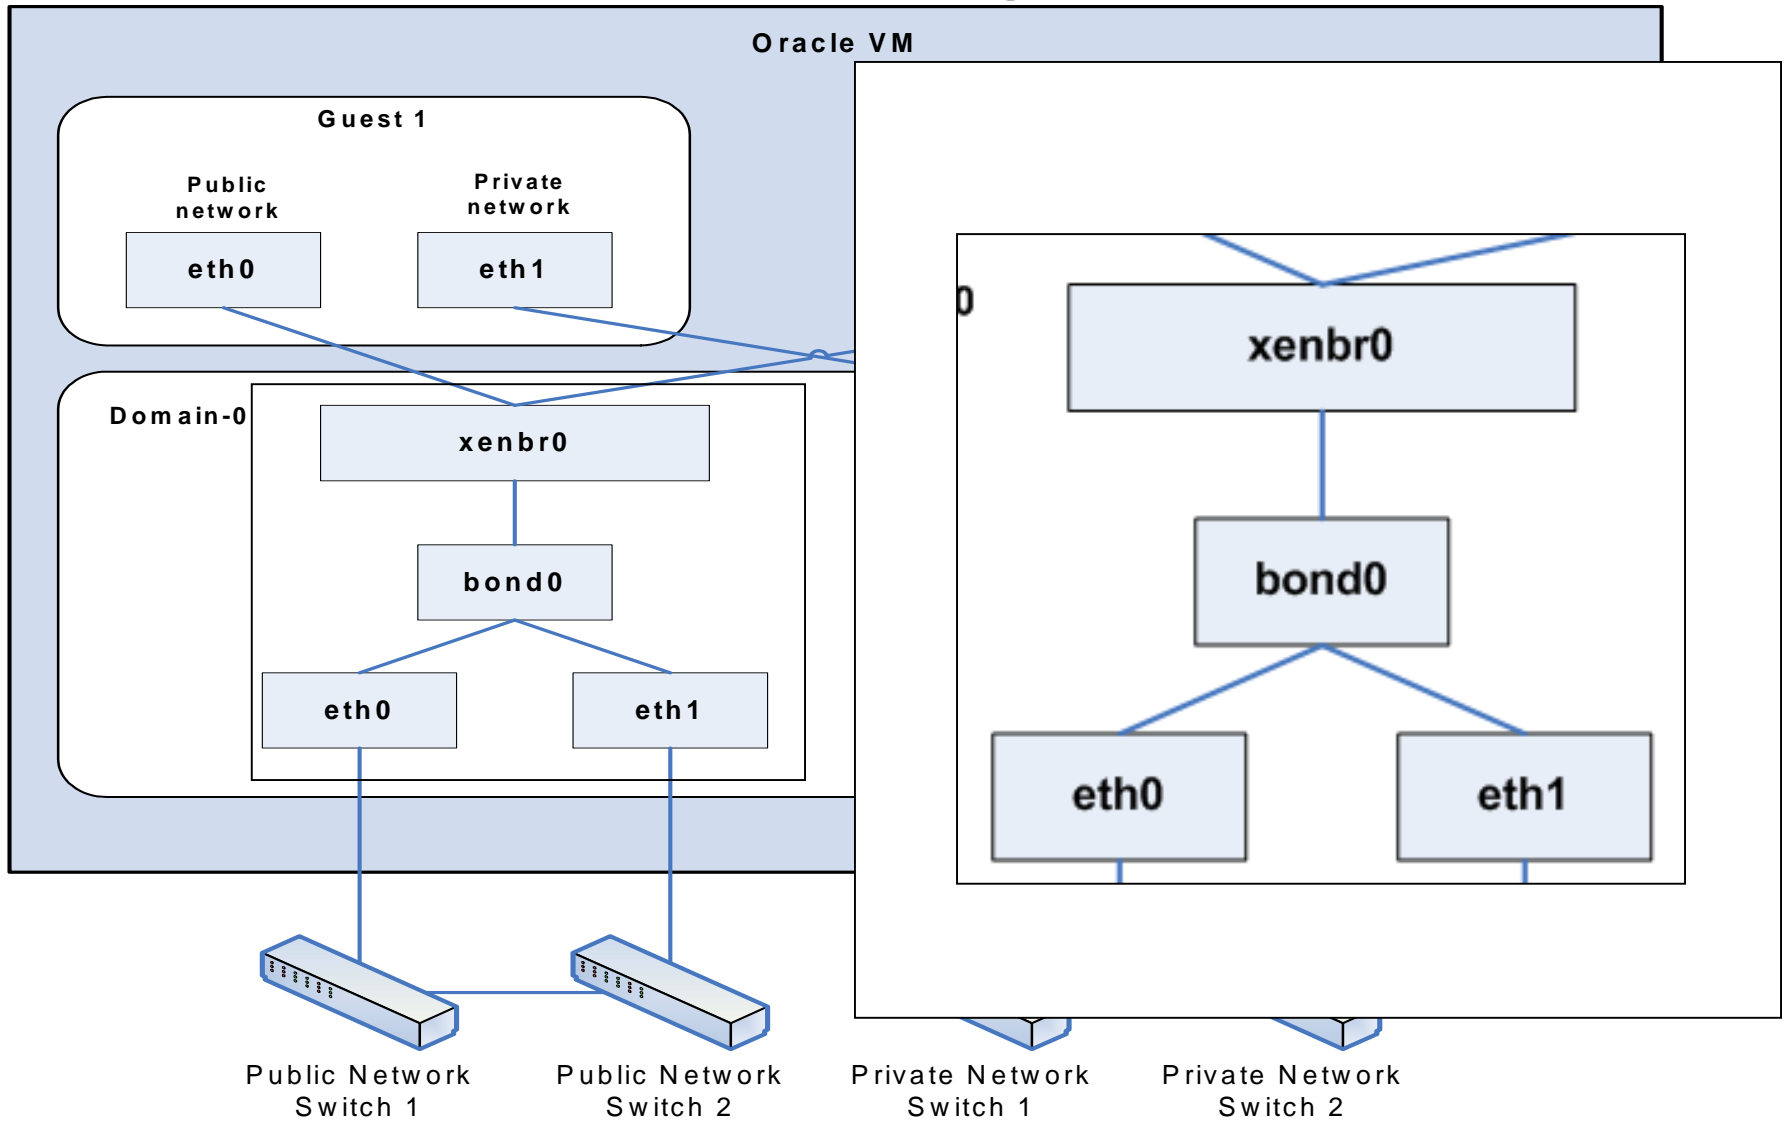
Oracle VM

Guest 1

Public network

eth0

Private network

eth1

Domain-0

xenbr0

bond0

eth0

eth1

0

xenbr0

bond0

eth0

eth1

Public Network Switch 1

Public Network Switch 2

Private Network Switch 1

Private Network Switch 2